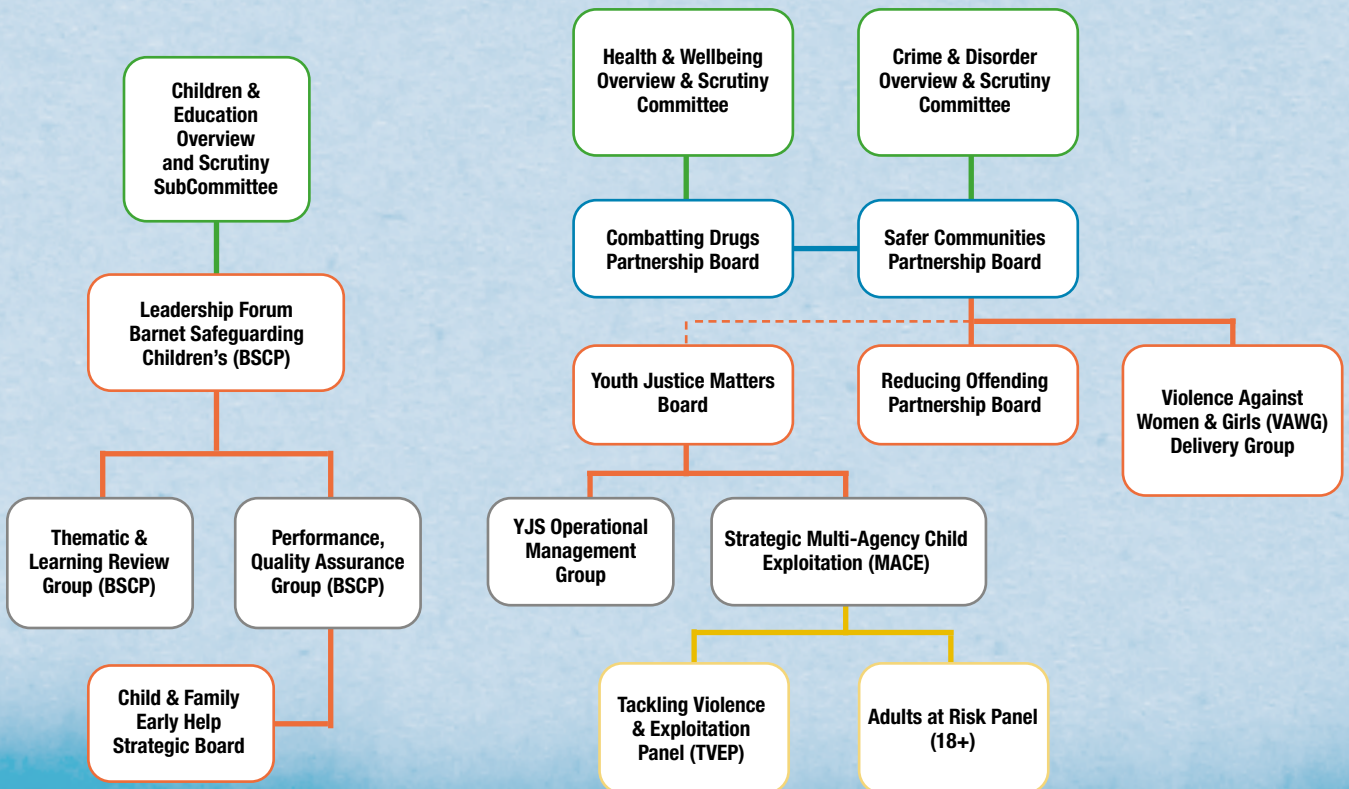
Children & Education Overview and Scrutiny SubCommittee

Leadership Forum Barnet Safeguarding Children's (BSCP)

Thematic & Learning Review Group (BSCP)

Performance, Quality Assurance Group (BSCP)

Child & Family Early Help Strategic Board

Health & Wellbeing Overview & Scrutiny Committee

Crime & Disorder Overview & Scrutiny Committee

Combatting Drugs Partnership Board

Safer Communities Partnership Board

Youth Justice Matters Board

Reducing Offending Partnership Board

Violence Against Women & Girls (VAWG) Delivery Group

YJS Operational Management Group

Strategic Multi-Agency Child Exploitation (MACE)

Tackling Violence & Exploitation Panel (TVEP)

Adults at Risk Panel (18+)